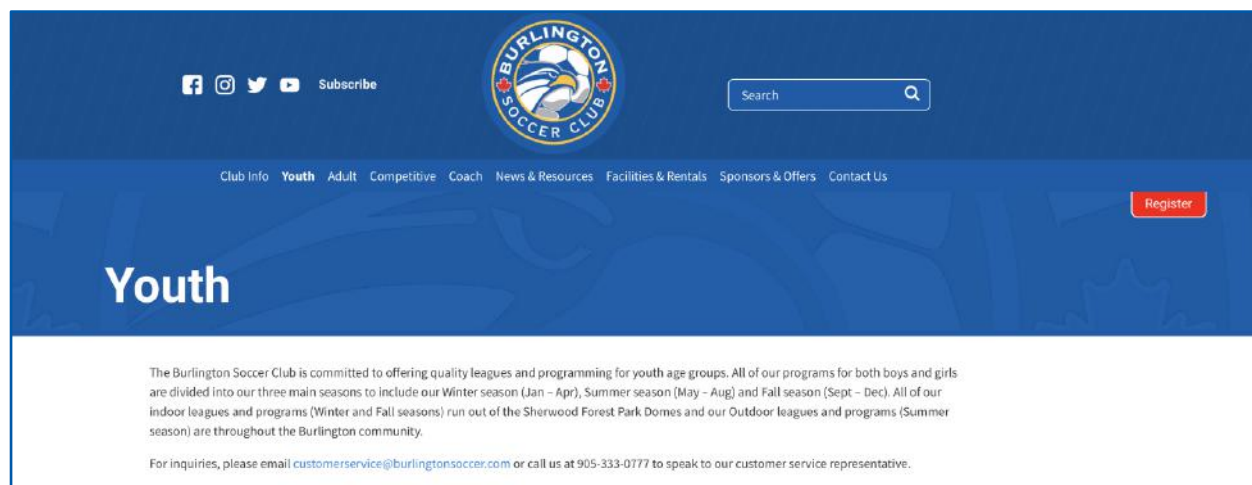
Subscribe

BURLINGTON SOCCER CLUB

Search

Club Info Youth Adult Competitive Coach News & Resources Facilities & Rentals Sponsors & Offers Contact Us

Register

Youth

The Burlington Soccer Club is committed to offering quality leagues and programming for youth age groups. All of our programs for both boys and girls are divided into our three main seasons to include our Winter season (Jan – Apr), Summer season (May – Aug) and Fall season (Sept – Dec). All of our indoor leagues and programs (Winter and Fall seasons) run out of the Sherwood Forest Park Domes and our Outdoor leagues and programs (Summer season) are throughout the Burlington community.

For inquiries, please email customerservice@burlingtonsoccer.com or call us at 905-333-0777 to speak to our customer service representative.